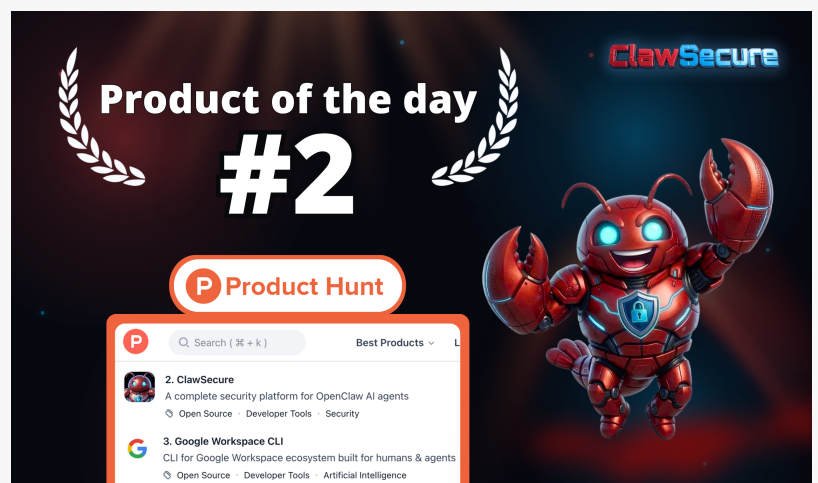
ClawSecure

Product of the day

#2

P Product Hunt

P Search ( ⌘ + k ) Best Products L

2. ClawSecure
A complete security platform for OpenClaw AI agents
Open Source · Developer Tools · Security

3. Google Workspace CLI
CLI for Google Workspace ecosystem built for humans & agents
Open Source · Developer Tools · Artificial Intelligence